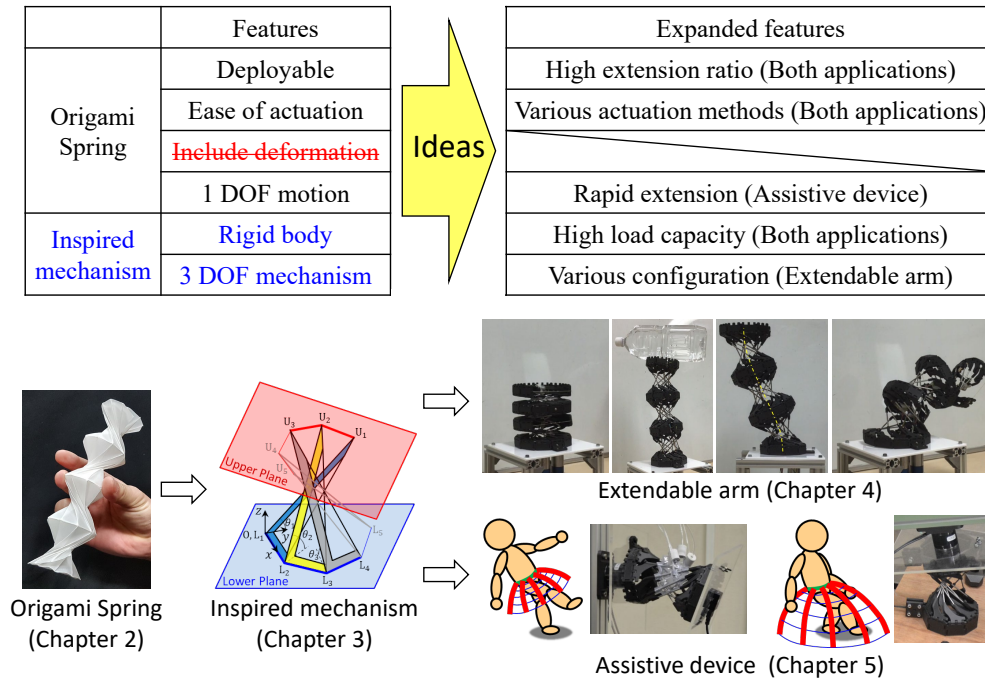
| | Features |
|---|---|
| Origami Spring | Deployable |
| | Ease of actuation |
| | ~~Include deformation~~ |
| | 1 DOF motion |
| Inspired mechanism | Rigid body |
| | 3 DOF mechanism |

Ideas

| Expanded features |
|---|
| High extension ratio (Both applications) |
| Various actuation methods (Both applications) |
| |
| Rapid extension (Assistive device) |
| High load capacity (Both applications) |
| Various configuration (Extendable arm) |

$U_3$ $U_2$ $U_1$ $U_4$ $U_5$ Upper Plane $L_5$ $z$ $\theta_1$ $y$ $\theta_2$ $\theta_3$ $O, L_1$ $x$ $L_2$ $L_3$ $L_4$ Lower Plane

Origami Spring (Chapter 2)

Inspired mechanism (Chapter 3)

Extendable arm (Chapter 4)

Assistive device (Chapter 5)